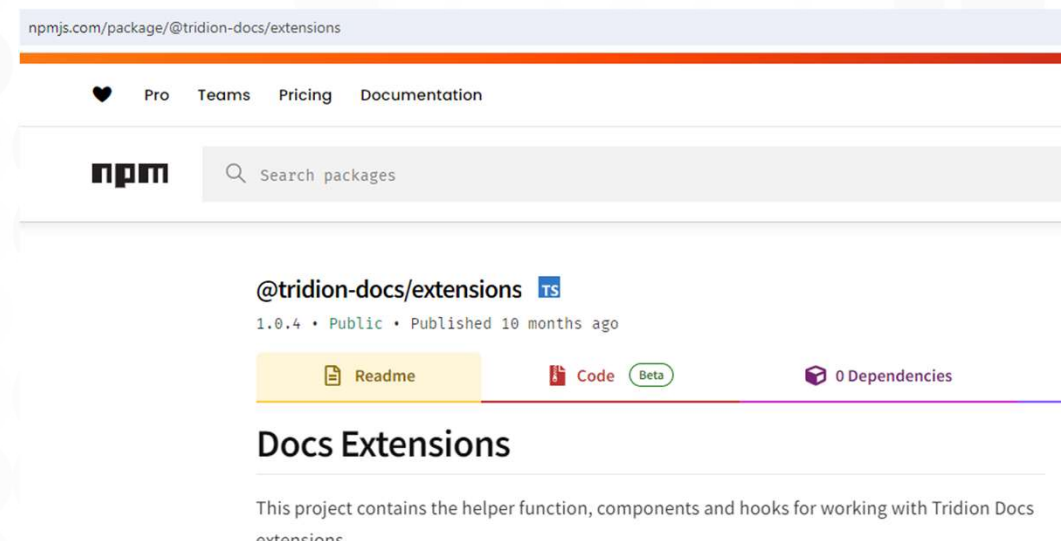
npmjs.com/package/@tridion-docs/extensions

Pro Teams Pricing Documentation

npm

Search packages

@tridion-docs/extensions TS

1.0.4 • Public • Published 10 months ago

Readme

Code Beta

0 Dependencies

Docs Extensions

This project contains the helper function, components and hooks for working with Tridion Docs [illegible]